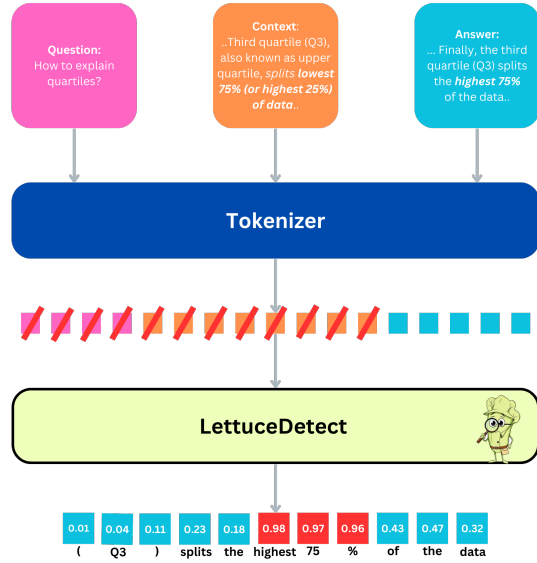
Question:
How to explain quartiles?

Context:
..Third quartile (Q3), also known as upper quartile, splits lowest 75% (or highest 25%) of data..

Answer:
... Finally, the third quartile (Q3) splits the highest 75% of the data..

Tokenizer

LettuceDetect

0.01 (
0.04 Q3
0.11 )
0.23 splits
0.18 the
0.98 highest
0.97 75
0.96 %
0.43 of
0.47 the
0.32 data